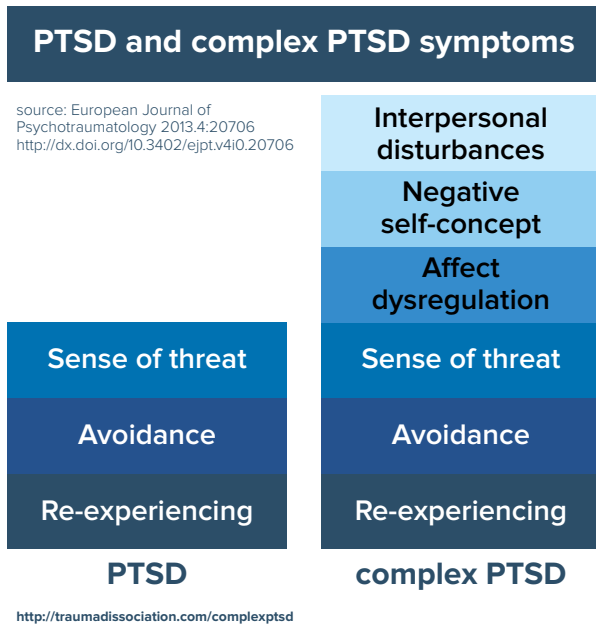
PTSD and complex PTSD symptoms

source: European Journal of Psychotraumatology 2013.4:20706 http://dx.doi.org/10.3402/ejpt.v4i0.20706

Sense of threat

Avoidance

Re-experiencing

PTSD

Interpersonal disturbances

Negative self-concept

Affect dysregulation

Sense of threat

Avoidance

Re-experiencing

complex PTSD

http://traumadissociation.com/complexptsd